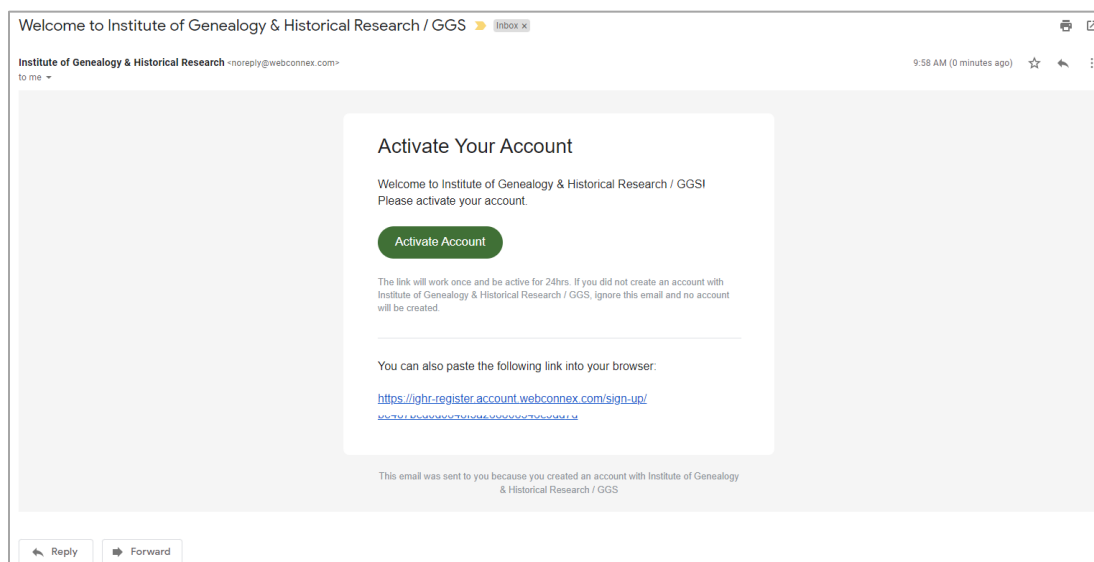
Welcome to Institute of Genealogy & Historical Research / GGS Inbox ×

Institute of Genealogy & Historical Research <noreply@webconnex.com>
to me

9:58 AM (0 minutes ago)

Activate Your Account

Welcome to Institute of Genealogy & Historical Research / GGS!
Please activate your account.

Activate Account

The link will work once and be active for 24hrs. If you did not create an account with Institute of Genealogy & Historical Research / GGS, ignore this email and no account will be created.

You can also paste the following link into your browser:

https://ighr-register.account.webconnex.com/sign-up/
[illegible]

This email was sent to you because you created an account with Institute of Genealogy & Historical Research / GGS

Reply Forward